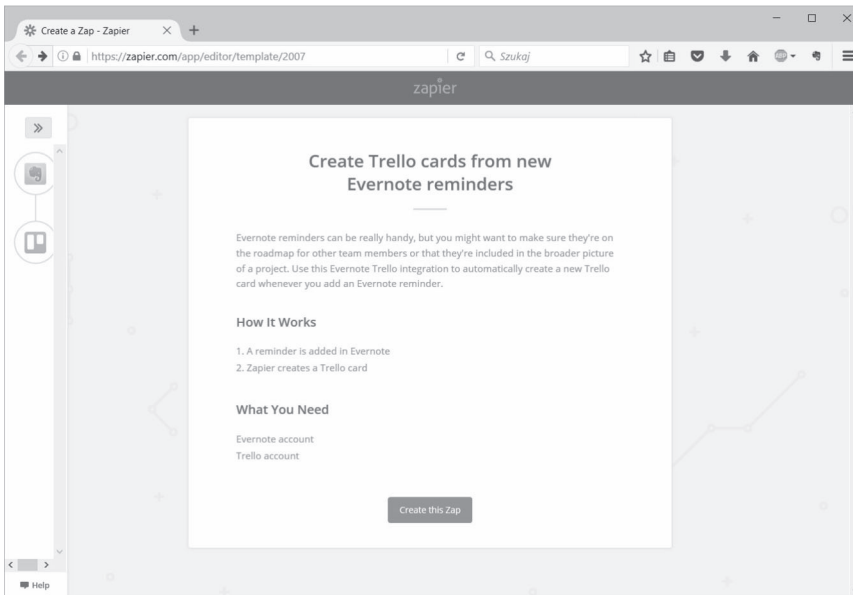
Create a Zap - Zapier

https://zapier.com/app/editor/template/2007

Szukaj

zapier

Create Trello cards from new Evernote reminders

Evernote reminders can be really handy, but you might want to make sure they're on the roadmap for other team members or that they're included in the broader picture of a project. Use this Evernote Trello integration to automatically create a new Trello card whenever you add an Evernote reminder.

How It Works

1. A reminder is added in Evernote
2. Zapier creates a Trello card

What You Need

Evernote account
Trello account

Create this Zap

Help